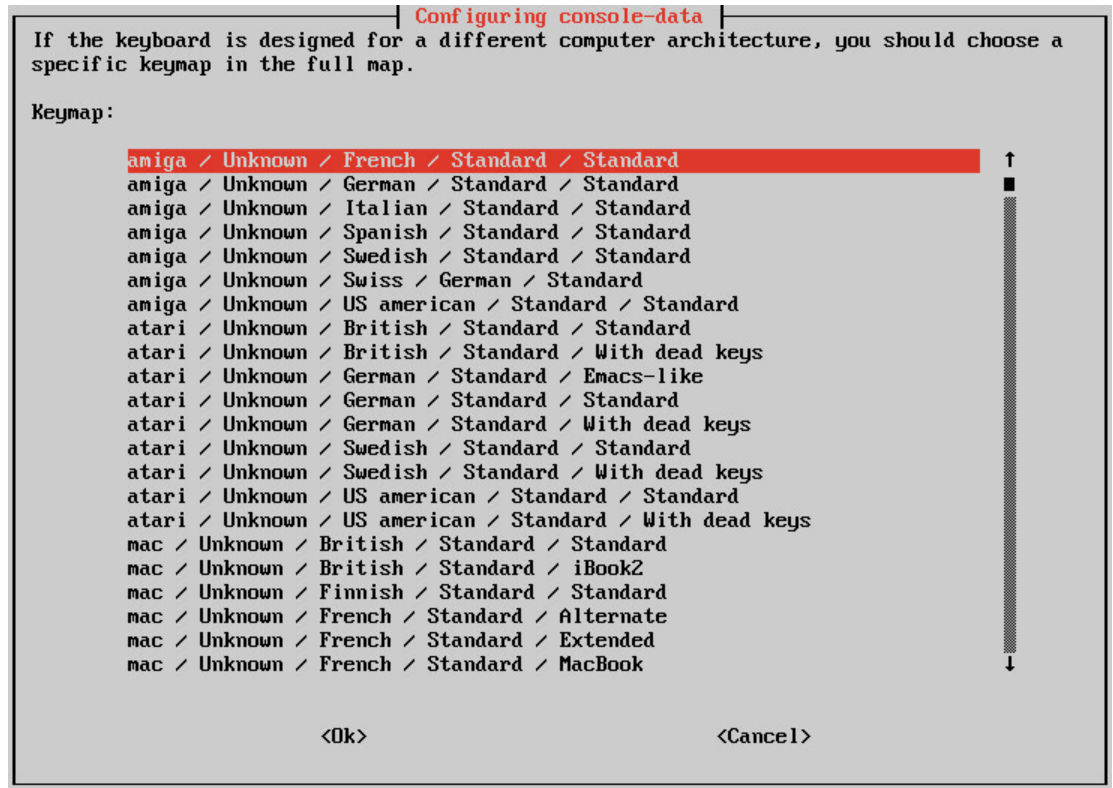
Configuring console-data

If the keyboard is designed for a different computer architecture, you should choose a specific keymap in the full map.

Keymap:

amiga / Unknown / French / Standard / Standard
amiga / Unknown / German / Standard / Standard
amiga / Unknown / Italian / Standard / Standard
amiga / Unknown / Spanish / Standard / Standard
amiga / Unknown / Swedish / Standard / Standard
amiga / Unknown / Swiss / German / Standard
amiga / Unknown / US american / Standard / Standard
atari / Unknown / British / Standard / Standard
atari / Unknown / British / Standard / With dead keys
atari / Unknown / German / Standard / Emacs-like
atari / Unknown / German / Standard / Standard
atari / Unknown / German / Standard / With dead keys
atari / Unknown / Swedish / Standard / Standard
atari / Unknown / Swedish / Standard / With dead keys
atari / Unknown / US american / Standard / Standard
atari / Unknown / US american / Standard / With dead keys
mac / Unknown / British / Standard / Standard
mac / Unknown / British / Standard / iBook2
mac / Unknown / Finnish / Standard / Standard
mac / Unknown / French / Standard / Alternate
mac / Unknown / French / Standard / Extended
mac / Unknown / French / Standard / MacBook

<Ok>   <Cancel>